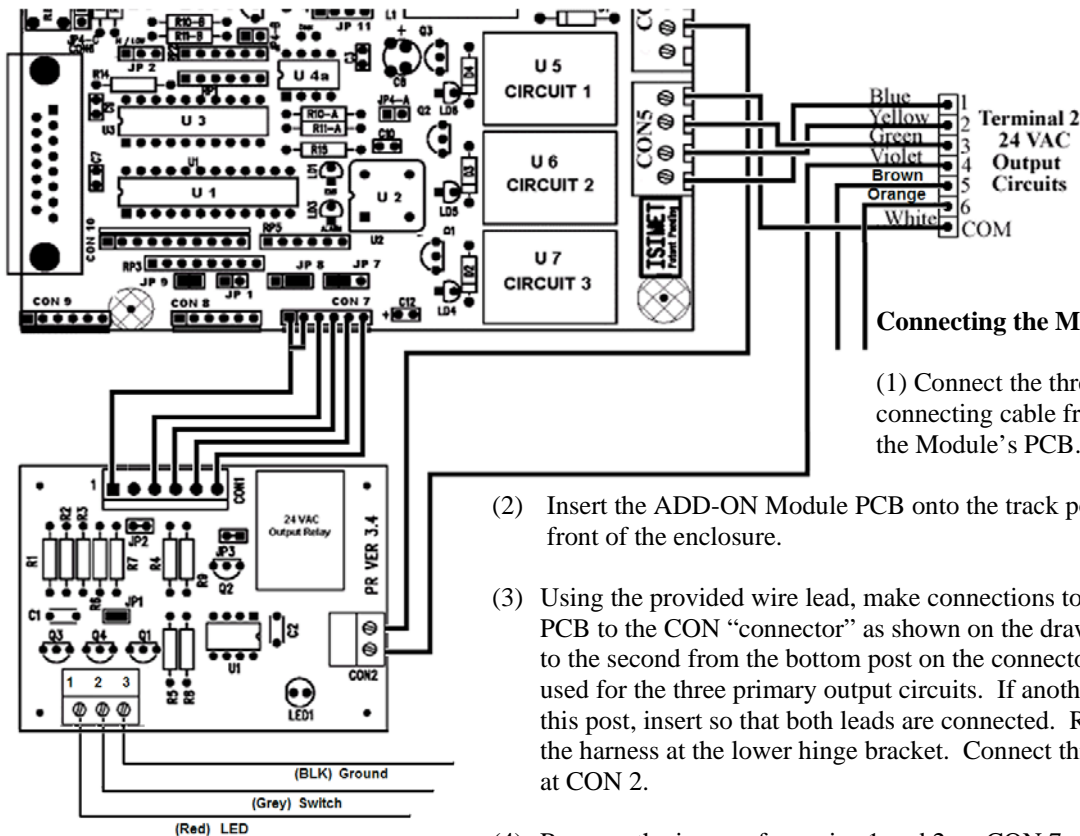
R10-B
R11-B
JP 11
JP 2
U 4a
U 3
R10-A
R11-A
R15
U 1
U 2
U 5
CIRCUIT 1
U 6
CIRCUIT 2
U 7
CIRCUIT 3
CON5
TSIMET
CON 10
RP3
RP5
JP 9
JP 1
JP 8
JP 7
CON 9
CON 8
CON 7
C12
LD4
LD5
LD6

Blue 1
Yellow 2
Green 3
Violet 4
Brown 5
Orange 6
White COM

Terminal 2
24 VAC
Output
Circuits

Connecting the M

(1) Connect the thre connecting cable fr the Module's PCB.

(2) Insert the ADD-ON Module PCB onto the track po front of the enclosure.

(3) Using the provided wire lead, make connections to PCB to the CON "connector" as shown on the draw to the second from the bottom post on the connecto used for the three primary output circuits. If anoth this post, insert so that both leads are connected. R the harness at the lower hinge bracket. Connect th at CON 2.

(4) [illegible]

1
CON1
24 VAC
Output Relay
PR VER 3.4
R1
R2
R3
R7
R4
R9
JP2
JP3
JP1
C1
Q2
Q3
Q4
Q1
U1
C2
R5
R8
CON2
LED1
1 2 3

(BLK) Ground
(Grey) Switch
(Red) LED